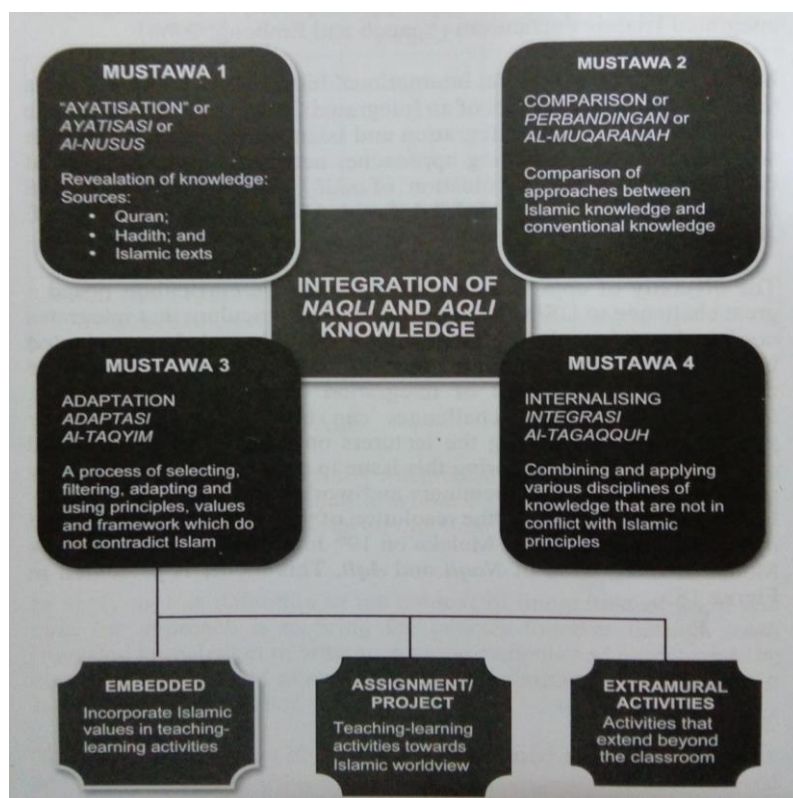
MUSTAWA 1

"AYATISATION" or *AYATISASI* or *Al-NUSUS*

Revealation of knowledge: Sources:
- Quran;
- Hadith; and
- Islamic texts

MUSTAWA 2

COMPARISON or *PERBANDINGAN* or *AL-MUQARANAH*

Comparison of approaches between Islamic knowledge and conventional knowledge

INTEGRATION OF *NAQLI* AND *AQLI* KNOWLEDGE

MUSTAWA 3

ADAPTATION
*ADAPTASI*
*Al-TAQYIM*

A process of selecting, filtering, adapting and using principles, values and framework which do not contradict Islam

MUSTAWA 4

INTERNALISING
*INTEGRASI*
*Al-TAGAQQUH*

Combining and applying various disciplines of knowledge that are not in conflict with Islamic principles

EMBEDDED
Incorporate Islamic values in teaching-learning activities

ASSIGNMENT/ PROJECT
Teaching-learning activities towards Islamic worldview

EXTRAMURAL ACTIVITIES
Activities that extend beyond the classroom